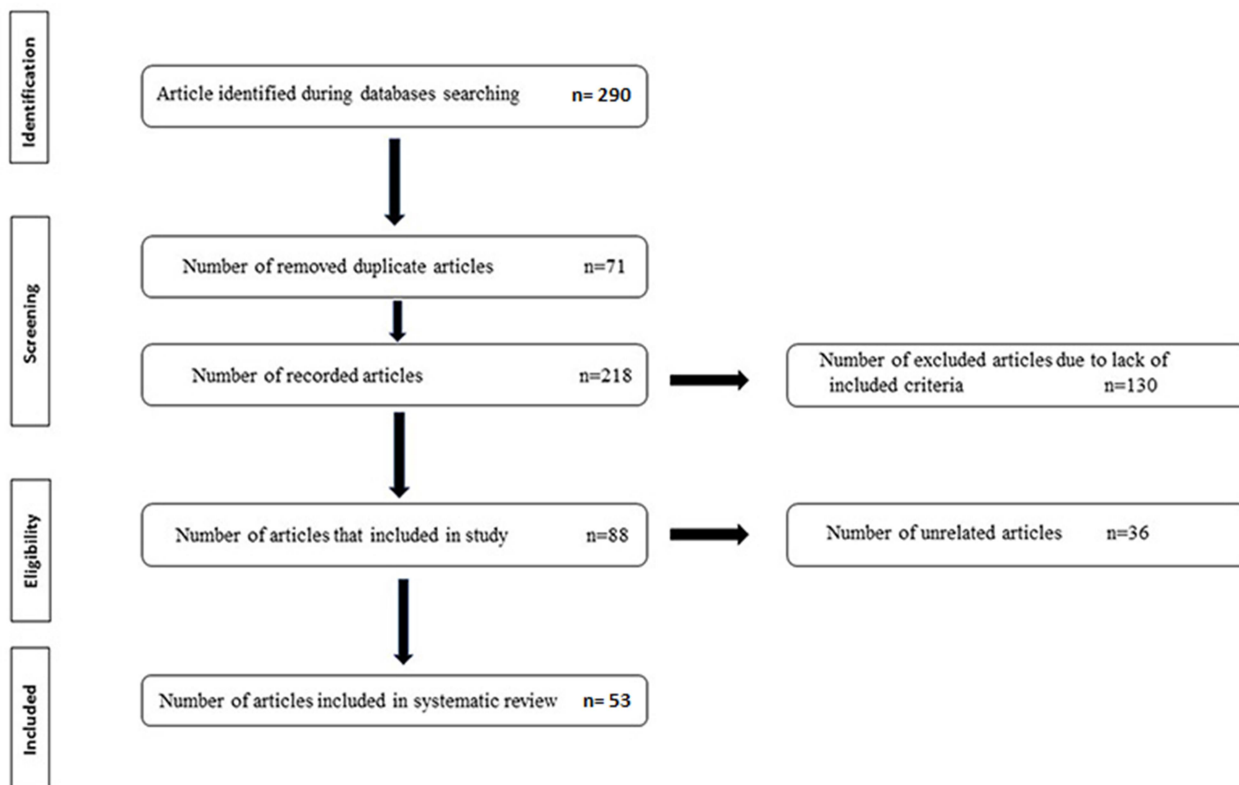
Identification

Article identified during databases searching n= 290

Screening

Number of removed duplicate articles n=71

Number of recorded articles n=218

Number of excluded articles due to lack of included criteria n=130

Eligibility

Number of articles that included in study n=88

Number of unrelated articles n=36

Included

Number of articles included in systematic review n= 53